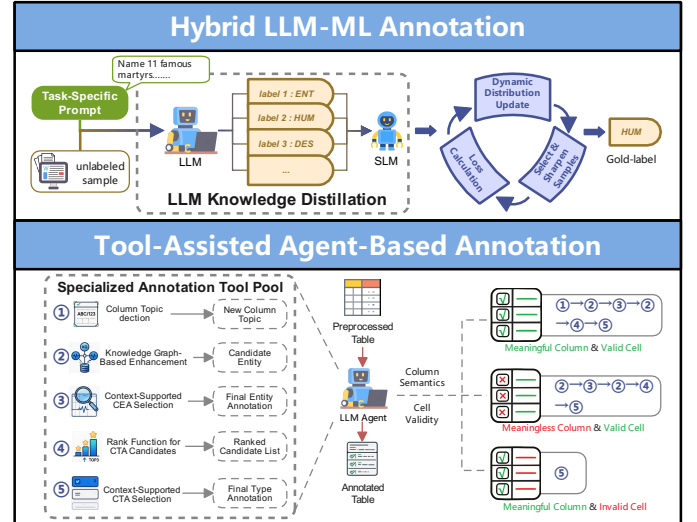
Hybrid LLM-ML Annotation

Name 11 famous martyrs.......

Task-Specific Prompt

unlabeled sample

LLM

label 1 : ENT

label 2 : HUM

label 3 : DES

...

SLM

LLM Knowledge Distillation

Dynamic Distribution Update

Select & Sharpen Samples

Loss Calculation

HUM

Gold-label

Tool-Assisted Agent-Based Annotation

Specialized Annotation Tool Pool

① Column Topic dection → New Column Topic

ABC123

② Knowledge Graph-Based Enhancement → Candidate Entity

③ Context-Supported CEA Selection → Final Entity Annotation

④ Rank Function for CTA Candidates → Ranked Candidate List

TOP3

⑤ Context-Supported CTA Selection → Final Type Annotation

Preprocessed Table

LLM Agent

Annotated Table

Column Semantics

Cell Validity

①→②→③→②
→④→⑤

Meaningful Column & Valid Cell

②→③→②→④
→⑤

Meaningless Column & Valid Cell

⑤

Meaningful Column & Invalid Cell